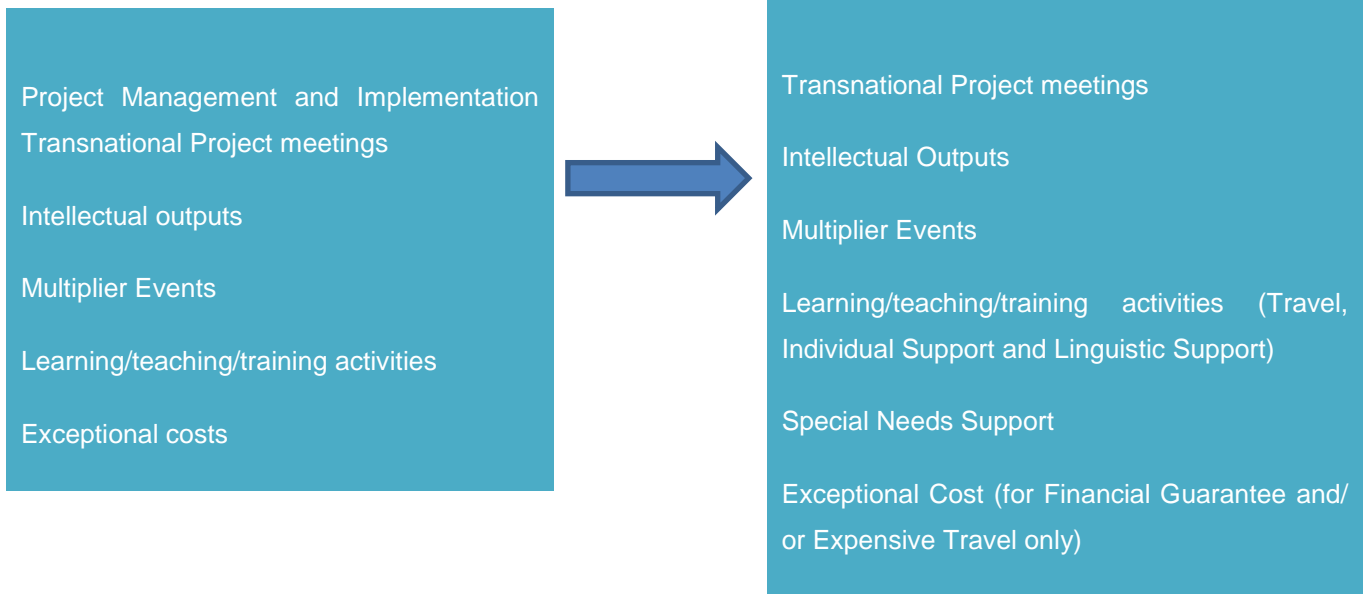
Project Management and Implementation Transnational Project meetings

Intellectual outputs

Multiplier Events

Learning/teaching/training activities

Exceptional costs

Transnational Project meetings

Intellectual Outputs

Multiplier Events

Learning/teaching/training activities (Travel, Individual Support and Linguistic Support)

Special Needs Support

Exceptional Cost (for Financial Guarantee and/ or Expensive Travel only)